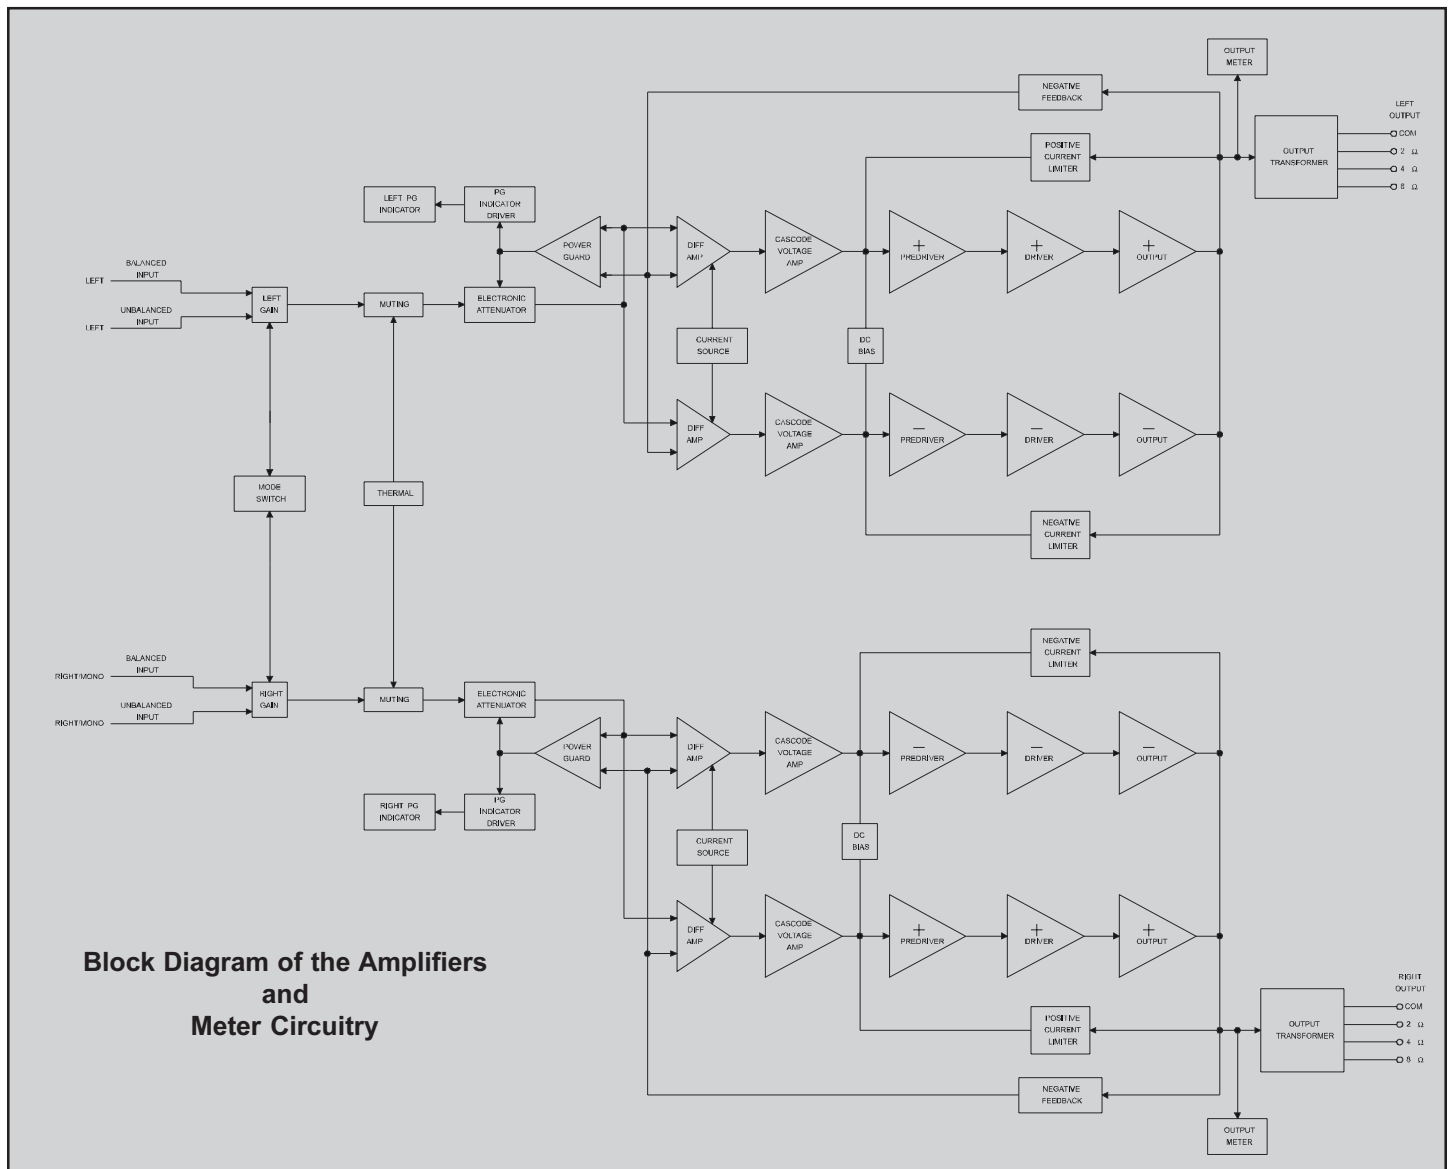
OUTPUT METER

NEGATIVE FEEDBACK

LEFT OUTPUT

POSITIVE CURRENT LIMITER

OUTPUT TRANSFORMER

COM
2 Ω
4 Ω
8 Ω

LEFT PG INDICATOR

PG INDICATOR DRIVER

POWER GUARD

DIFF AMP

CASCODE VOLTAGE AMP

+ PREDRIVER

+ DRIVER

+ OUTPUT

BALANCED INPUT
LEFT

UNBALANCED INPUT
LEFT

LEFT GAIN

MUTING

ELECTRONIC ATTENUATOR

CURRENT SOURCE

DC BIAS

DIFF AMP

CASCODE VOLTAGE AMP

— PREDRIVER

— DRIVER

— OUTPUT

MODE SWITCH

THERMAL

NEGATIVE CURRENT LIMITER

NEGATIVE CURRENT LIMITER

BALANCED INPUT
RIGHT/MONO

UNBALANCED INPUT
RIGHT/MONO

RIGHT GAIN

MUTING

ELECTRONIC ATTENUATOR

POWER GUARD

DIFF AMP

CASCODE VOLTAGE AMP

— PREDRIVER

— DRIVER

— OUTPUT

RIGHT PG INDICATOR

PG INDICATOR DRIVER

CURRENT SOURCE

DC BIAS

DIFF AMP

CASCODE VOLTAGE AMP

+ PREDRIVER

+ DRIVER

+ OUTPUT

Block Diagram of the Amplifiers and Meter Circuitry

RIGHT OUTPUT

POSITIVE CURRENT LIMITER

OUTPUT TRANSFORMER

COM
2 Ω
4 Ω
8 Ω

NEGATIVE FEEDBACK

OUTPUT METER